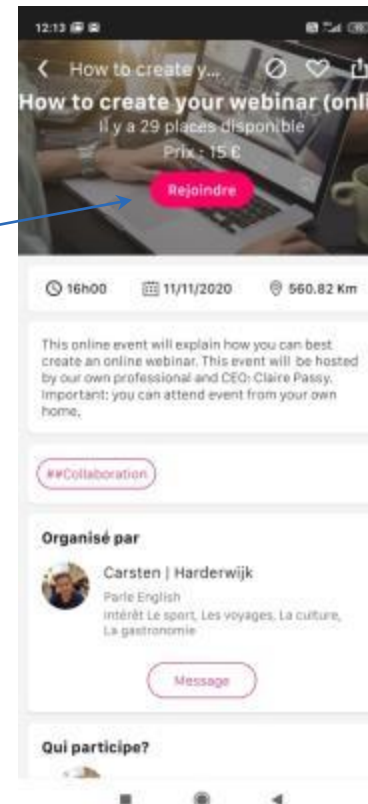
12:13

How to create y...

How to create your webinar (onli

Il y a 29 places disponible

Prix : 15 €

Rejoindre

16h00

11/11/2020

560.82 Km

This online event will explain how you can best create an online webinar. This event will be hosted by our own professional and CEO: Claire Passy. Important: you can attend event from your own home.

##Collaboration

Organisé par

Carsten | Harderwijk

Parle English

Intérêt Le sport, Les voyages, La culture, La gastronomie

Message

Qui participe?